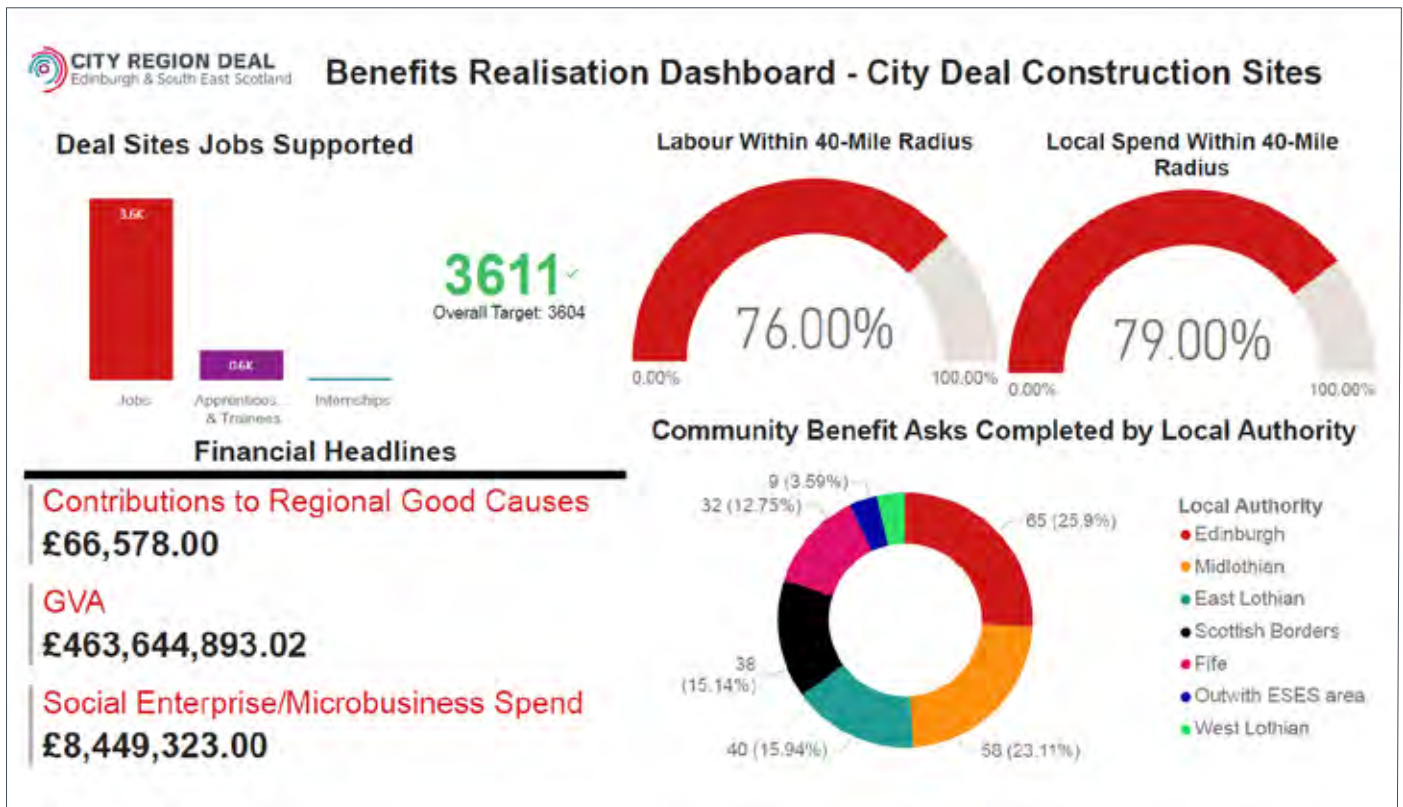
CITY REGION DEAL
Edinburgh & South East Scotland

Benefits Realisation Dashboard - City Deal Construction Sites

Deal Sites Jobs Supported

3.6K

0.6K

Jobs
Apprentices & Trainees
Internships

3611
Overall Target: 3604

Labour Within 40-Mile Radius

76.00%

0.00%
100.00%

Local Spend Within 40-Mile Radius

79.00%

0.00%
100.00%

Financial Headlines

Contributions to Regional Good Causes
£66,578.00

GVA
£463,644,893.02

Social Enterprise/Microbusiness Spend
£8,449,323.00

Community Benefit Asks Completed by Local Authority

9 (3.59%)
32 (12.75%)
65 (25.9%)
38 (15.14%)
40 (15.94%)
58 (23.11%)

Local Authority
Edinburgh
Midlothian
East Lothian
Scottish Borders
Fife
Outwith ESES area
West Lothian